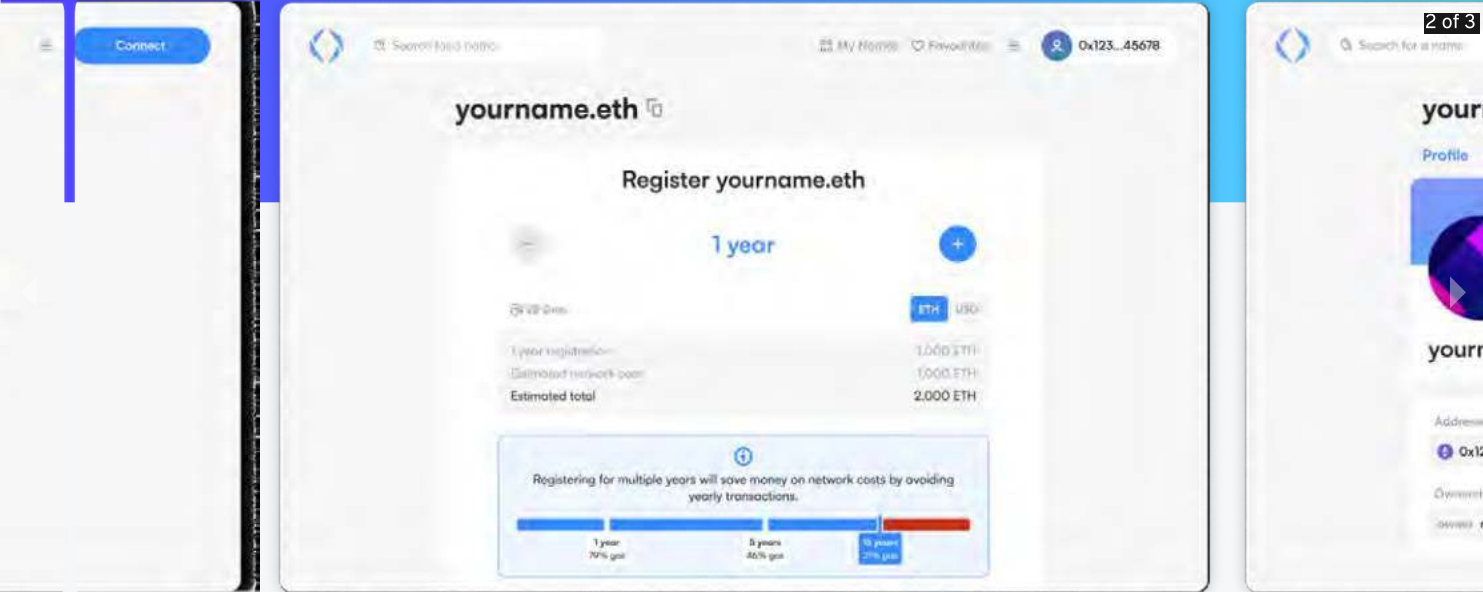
Connect

Search for a name

My Names Favourites

0x123...45678

yourname.eth

Register yourname.eth

1 year

ETH USD

1 year registration 1.000 ETH

Estimated network cost 1.000 ETH

Estimated total 2.000 ETH

Registering for multiple years will save money on network costs by avoiding yearly transactions.

1 year
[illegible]% gas

5 years
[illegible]% gas

10 years
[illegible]% gas

2 of 3

Search for a name

your

Profile

your

Address

0x1

Owner